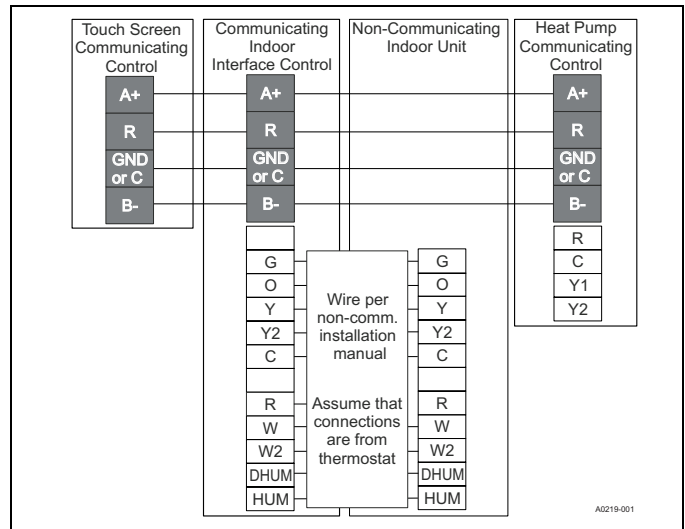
Touch Screen Communicating Control

A+
R
GND or C
B-

Communicating Indoor Interface Control

A+
R
GND or C
B-

G
O
Y
Y2
C
R
W
W2
DHUM
HUM

Non-Communicating Indoor Unit

Wire per non-comm. installation manual

Assume that connections are from thermostat

G
O
Y
Y2
C
R
W
W2
DHUM
HUM

Heat Pump Communicating Control

A+
R
GND or C
B-

R
C
Y1
Y2

A0219-001